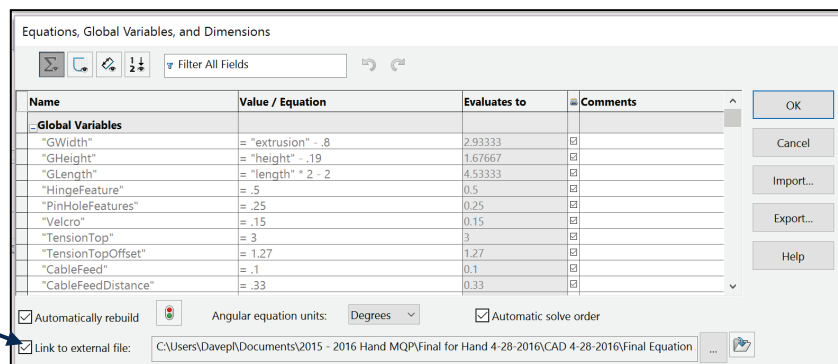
Equations, Global Variables, and Dimensions

Filter All Fields

| Name | Value / Equation | Evaluates to | | Comments |
|---|---|---|---|---|
| Global Variables | | | | |
| "GWidth" | = "extrusion" - .8 | 2.93333 | ☑ | |
| "GHeight" | = "height" - .19 | 1.67667 | ☑ | |
| "GLength" | = "length" * 2 - 2 | 4.53333 | ☑ | |
| "HingeFeature" | = .5 | 0.5 | ☑ | |
| "PinHoleFeatures" | = .25 | 0.25 | ☑ | |
| "Velcro" | = .15 | 0.15 | ☑ | |
| "TensionTop" | = 3 | 3 | ☑ | |
| "TensionTopOffset" | = 1.27 | 1.27 | ☑ | |
| "CableFeed" | = .1 | 0.1 | ☑ | |
| "CableFeedDistance" | = .33 | 0.33 | ☑ | |

OK

Cancel

Import...

Export...

Help

Automatically rebuild

Angular equation units: Degrees

Automatic solve order

Link to external file: C:\Users\Davepl\Documents\2015 - 2016 Hand MQP\Final for Hand 4-28-2016\CAD 4-28-2016\Final Equation

...